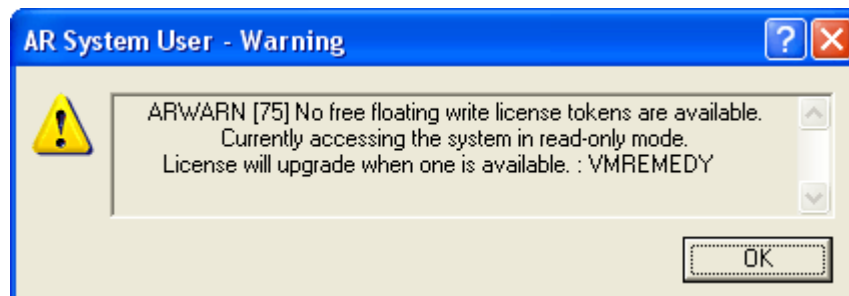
AR System User - Warning

?

ARWARN [75] No free floating write license tokens are available.
Currently accessing the system in read-only mode.
License will upgrade when one is available. : VMREMEDY

OK